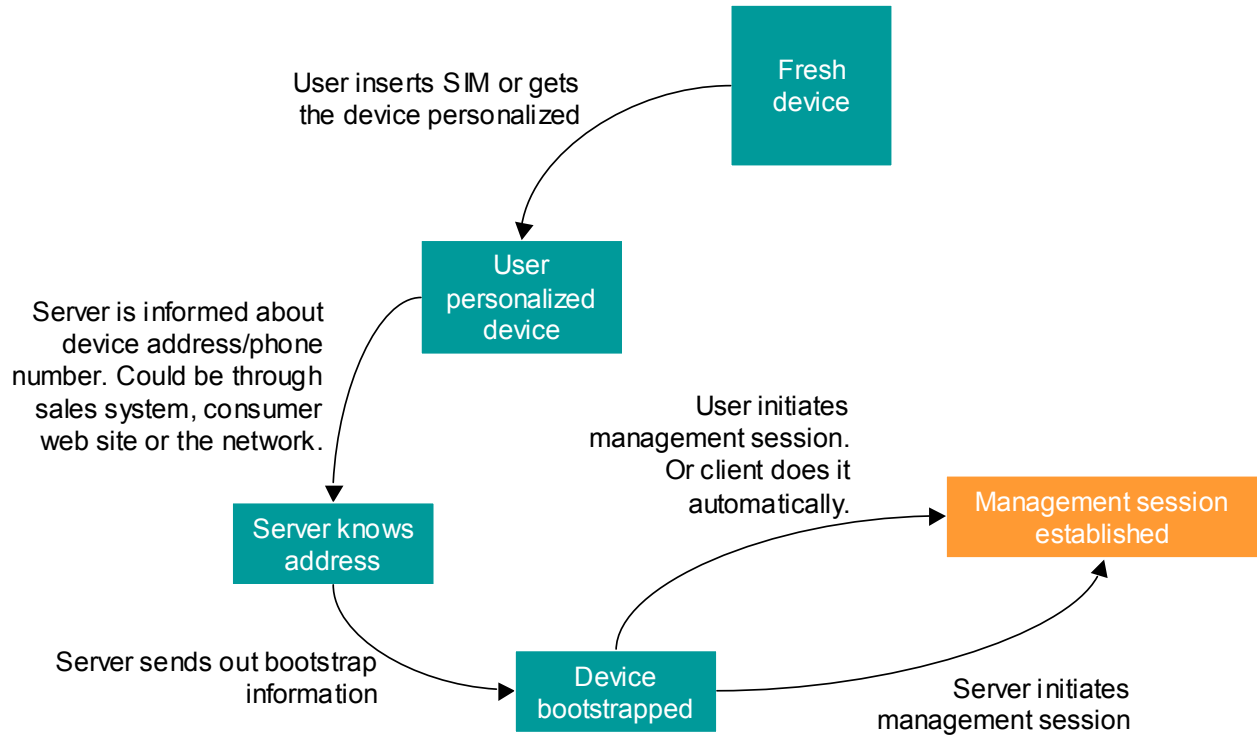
Fresh device

User inserts SIM or gets the device personalized

User personalized device

Server is informed about device address/phone number. Could be through sales system, consumer web site or the network.

Server knows address

Server sends out bootstrap information

Device bootstrapped

User initiates management session. Or client does it automatically.

Management session established

Server initiates management session